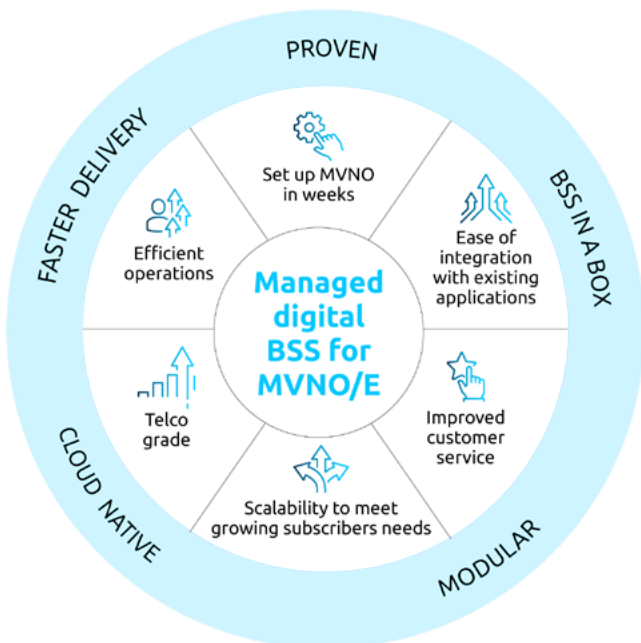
PROVEN

BSS IN A BOX

MODULAR

CLOUD NATIVE

FASTER DELIVERY

Set up MVNO in weeks

Ease of integration with existing applications

Improved customer service

Scalability to meet growing subscribers needs

Telco grade

Efficient operations

Managed digital BSS for MVNO/E